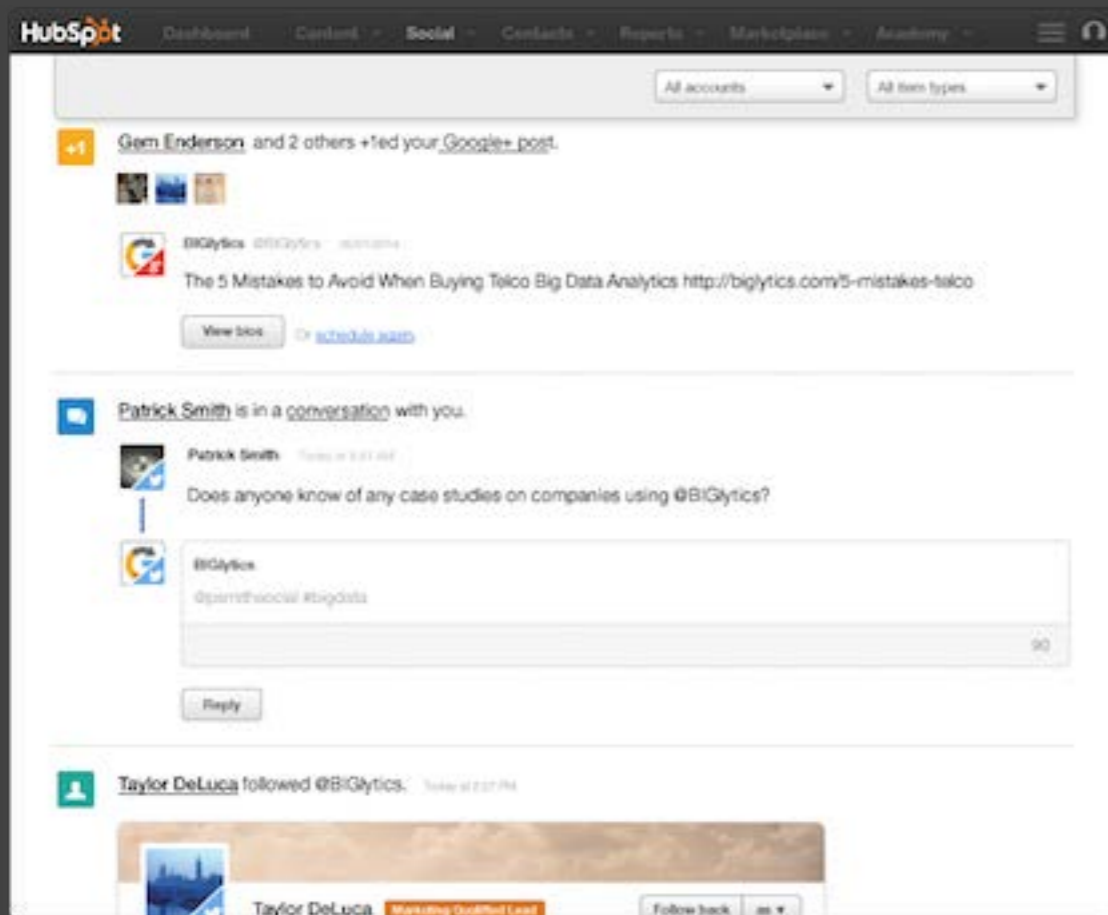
HubSpot Dashboard Content Social Contacts Reports Marketplace Academy

All accounts All item types

+1 Gem Enderson and 2 others +1ed your Google+ post.

BIGlytics @BIGlytics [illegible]

The 5 Mistakes to Avoid When Buying Telco Big Data Analytics http://biglytics.com/5-mistakes-telco

View blog Or schedule again

Patrick Smith is in a conversation with you.

Patrick Smith Today at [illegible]

Does anyone know of any case studies on companies using @BIGlytics?

BIGlytics

@psmithsocial #bigdata

90

Reply

Taylor DeLuca followed @BIGlytics. Today at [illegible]

Taylor DeLuca Marketing Qualified Lead Follow back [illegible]